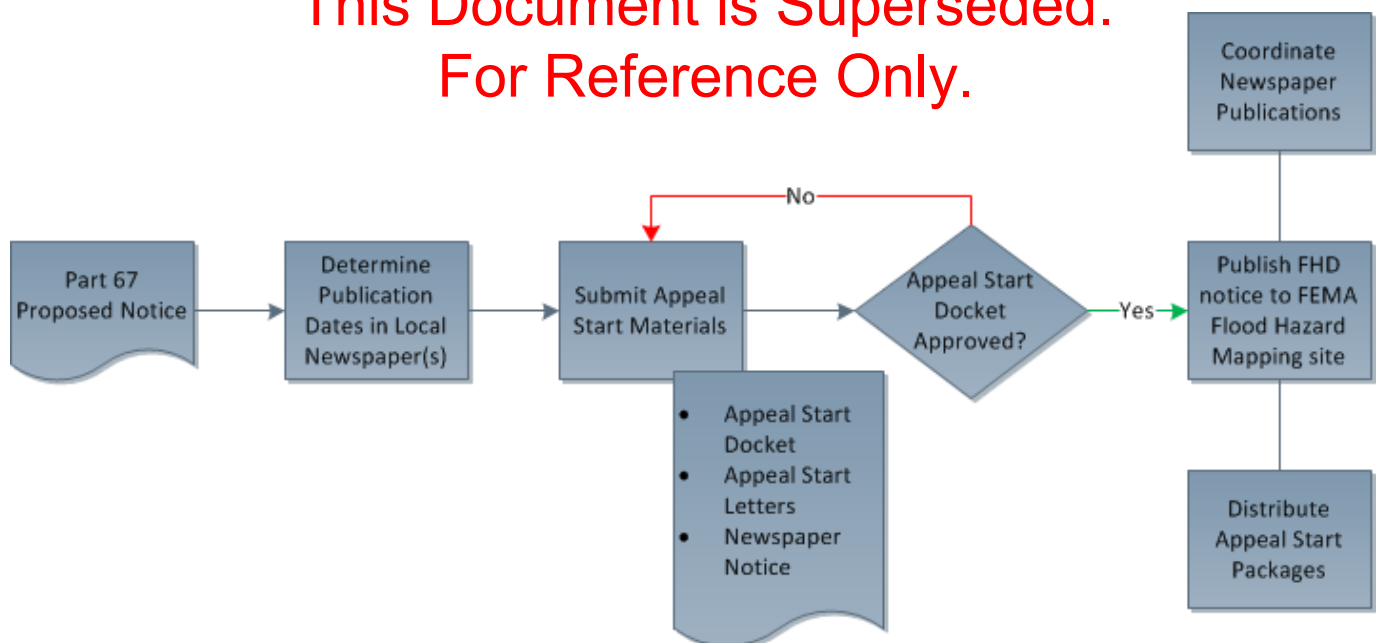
This Document is Superseded.
For Reference Only.

Coordinate Newspaper Publications

No

Part 67 Proposed Notice

Determine Publication Dates in Local Newspaper(s)

Submit Appeal Start Materials

Appeal Start Docket Approved?

Yes

Publish FHD notice to FEMA Flood Hazard Mapping site

- Appeal Start Docket
- Appeal Start Letters
- Newspaper Notice

Distribute Appeal Start Packages